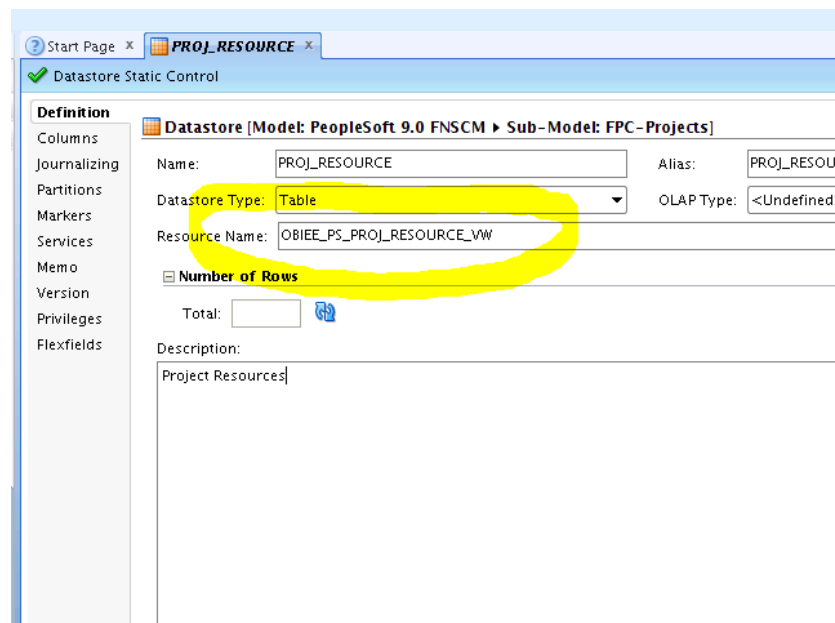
Start Page ×
PROJ_RESOURCE ×
Datastore Static Control

Definition
Columns
Journalizing
Partitions
Markers
Services
Memo
Version
Privileges
Flexfields

Datastore [Model: PeopleSoft 9.0 FNSCM ▸ Sub-Model: FPC-Projects]

Name: PROJ_RESOURCE
Alias: PROJ_RESOU
Datastore Type: Table
OLAP Type: <Undefined
Resource Name: OBIEE_PS_PROJ_RESOURCE_VW

Number of Rows
Total:

Description:
Project Resources